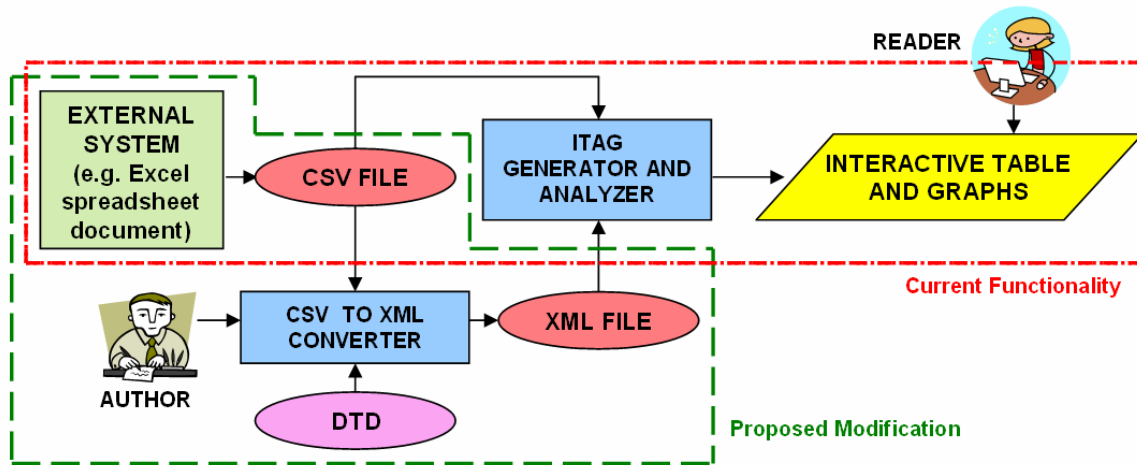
READER

EXTERNAL SYSTEM (e.g. Excel spreadsheet document)

CSV FILE

ITAG GENERATOR AND ANALYZER

INTERACTIVE TABLE AND GRAPHS

Current Functionality

CSV TO XML CONVERTER

XML FILE

AUTHOR

DTD

Proposed Modification